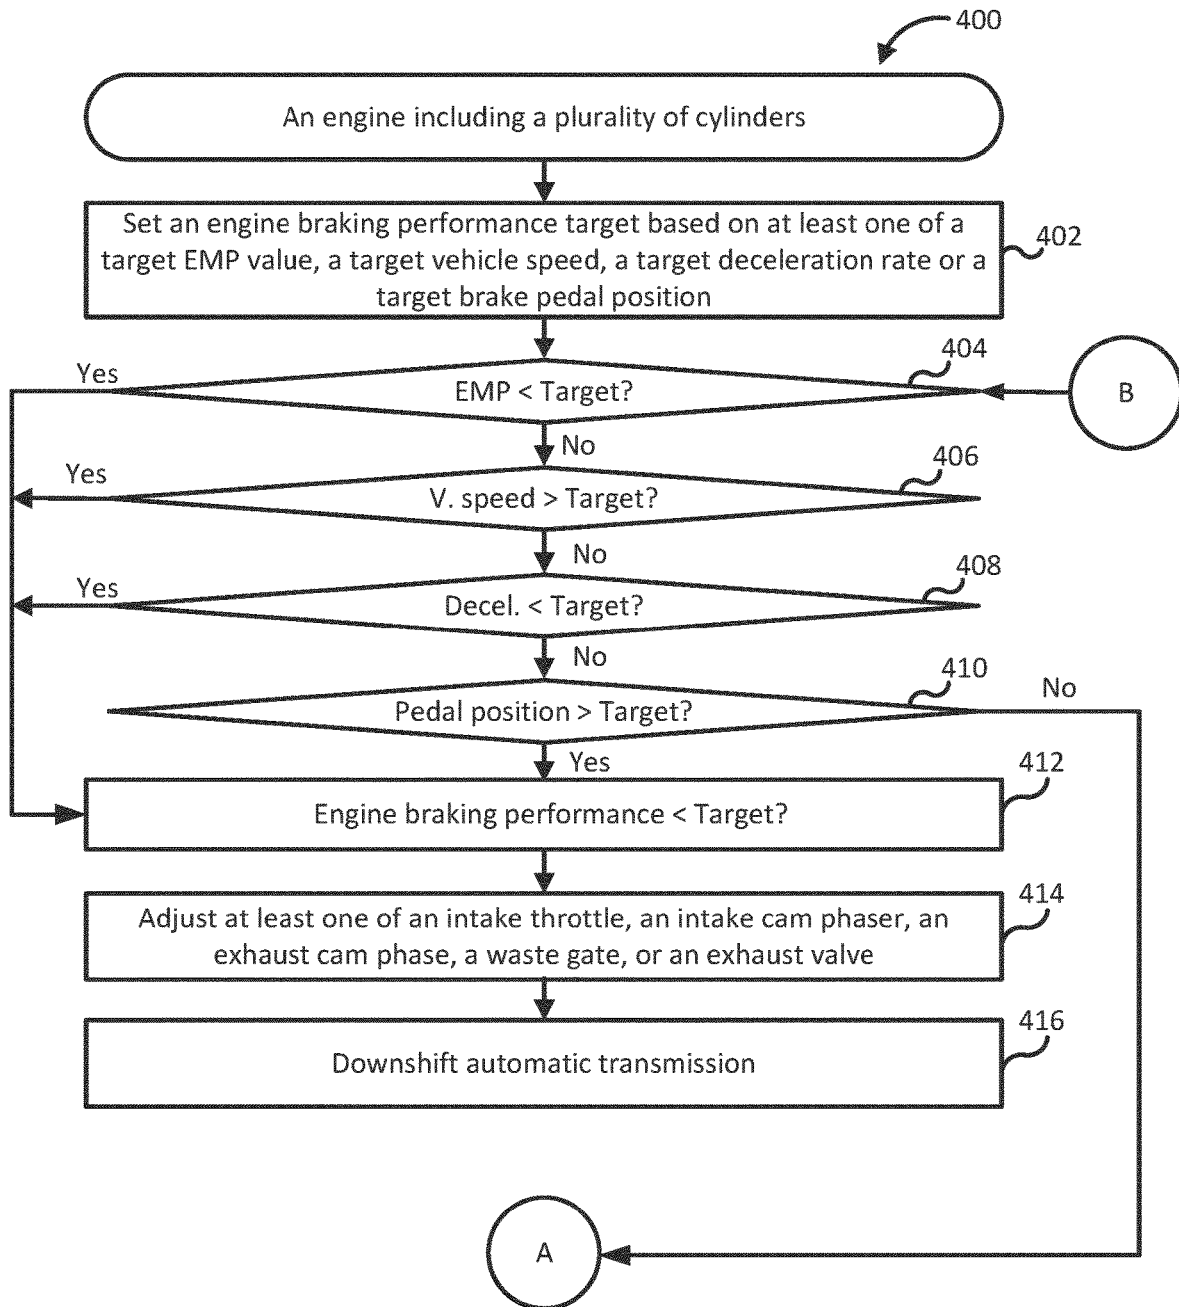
400

An engine including a plurality of cylinders

Set an engine braking performance target based on at least one of a target EMP value, a target vehicle speed, a target deceleration rate or a target brake pedal position

402

Yes

404

EMP < Target?

B

No

Yes

406

V. speed > Target?

No

Yes

408

Decel. < Target?

No

410

No

Pedal position > Target?

Yes

412

Engine braking performance < Target?

414

Adjust at least one of an intake throttle, an intake cam phaser, an exhaust cam phase, a waste gate, or an exhaust valve

416

Downshift automatic transmission

A